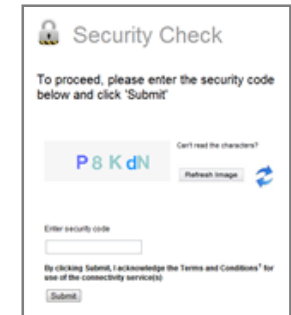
Security Check

To proceed, please enter the security code below and click 'Submit'

P8 KdN

Can't read the characters?

Refresh Image

Enter security code

By clicking Submit, I acknowledge the Terms and Conditions† for use of the connectivity service(s)

Submit